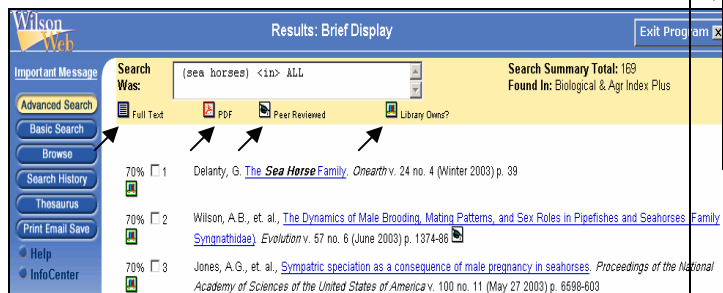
Wilson Web

Results: Brief Display

Exit Program

Important Message

Advanced Search

Basic Search

Browse

Search History

Thesaurus

Print Email Save

Help

InfoCenter

Search Was:

(sea horses) <in> ALL

Search Summary Total: 169
Found In: Biological & Agr Index Plus

Full Text

PDF

Peer Reviewed

Library Owns?

70% 1 Delanty, G. The Sea Horse Family. Onearth v. 24 no. 4 (Winter 2003) p. 39

70% 2 Wilson, A.B., et. al., The Dynamics of Male Brooding, Mating Patterns, and Sex Roles in Pipefishes and Seahorses (Family Syngnathidae). Evolution v. 57 no. 6 (June 2003) p. 1374-86

70% 3 Jones, A.G., et. al., Sympatric speciation as a consequence of male pregnancy in seahorses. Proceedings of the National Academy of Sciences of the United States of America v. 100 no. 11 (May 27 2003) p. 6598-603